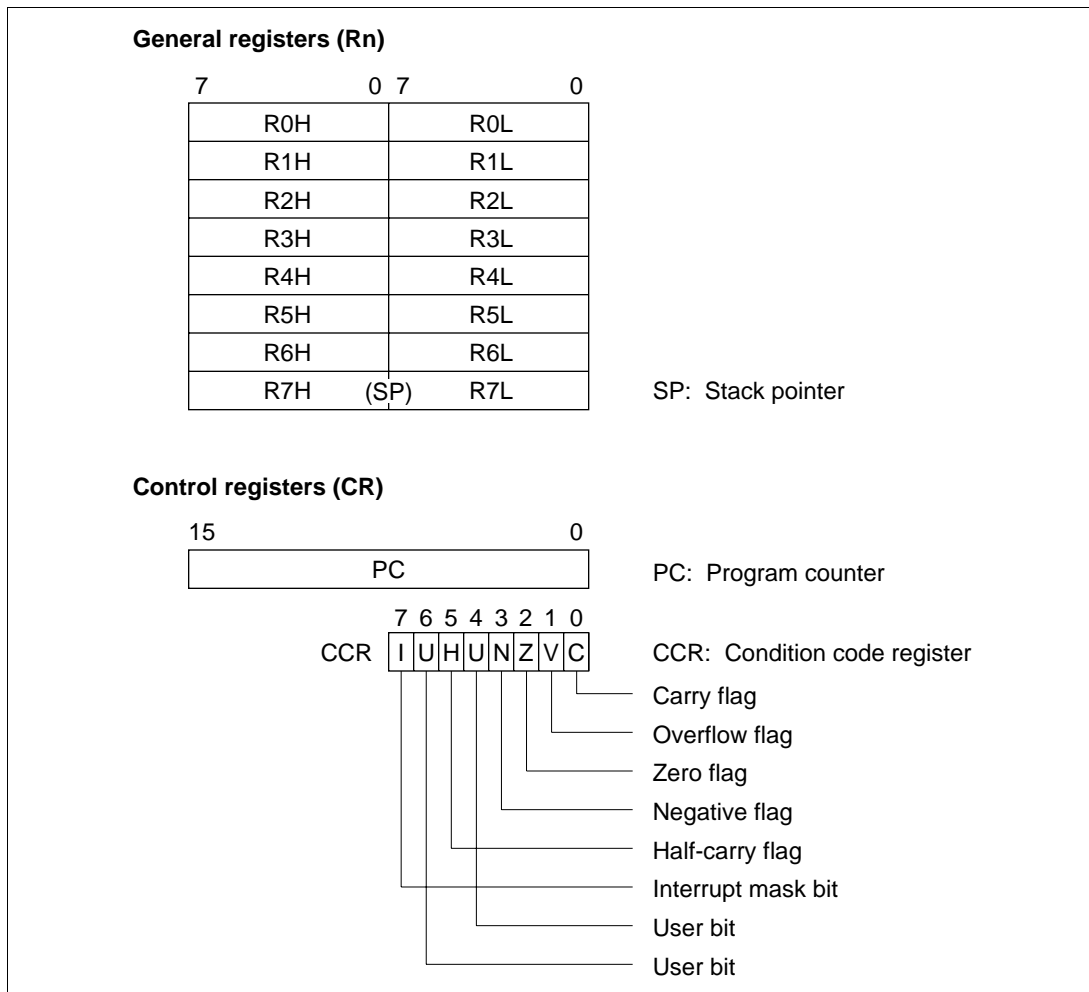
**General registers (Rn)**

7 0 7 0

| R0H | R0L |
|---|---|
| R1H | R1L |
| R2H | R2L |
| R3H | R3L |
| R4H | R4L |
| R5H | R5L |
| R6H | R6L |
| R7H (SP) | R7L |

SP: Stack pointer

**Control registers (CR)**

15 0

PC

PC: Program counter

7 6 5 4 3 2 1 0

CCR I U H U N Z V C

CCR: Condition code register

Carry flag
Overflow flag
Zero flag
Negative flag
Half-carry flag
Interrupt mask bit
User bit
User bit